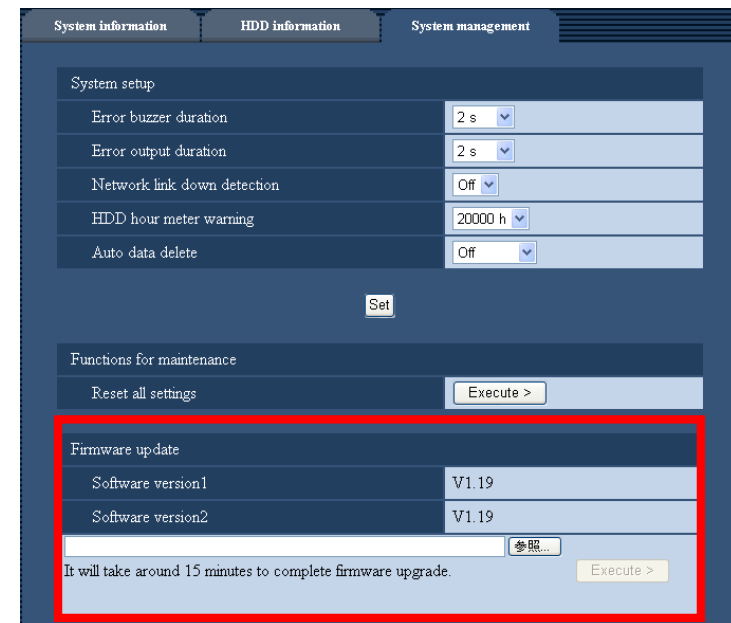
System information | HDD information | System management

System setup

| | |
|---|---|
| Error buzzer duration | 2 s |
| Error output duration | 2 s |
| Network link down detection | Off |
| HDD hour meter warning | 20000 h |
| Auto data delete | Off |

Set

Functions for maintenance

| | |
|---|---|
| Reset all settings | Execute > |

Firmware update

| | |
|---|---|
| Software version1 | V1.19 |
| Software version2 | V1.19 |

参照...

It will take around 15 minutes to complete firmware upgrade.

Execute >